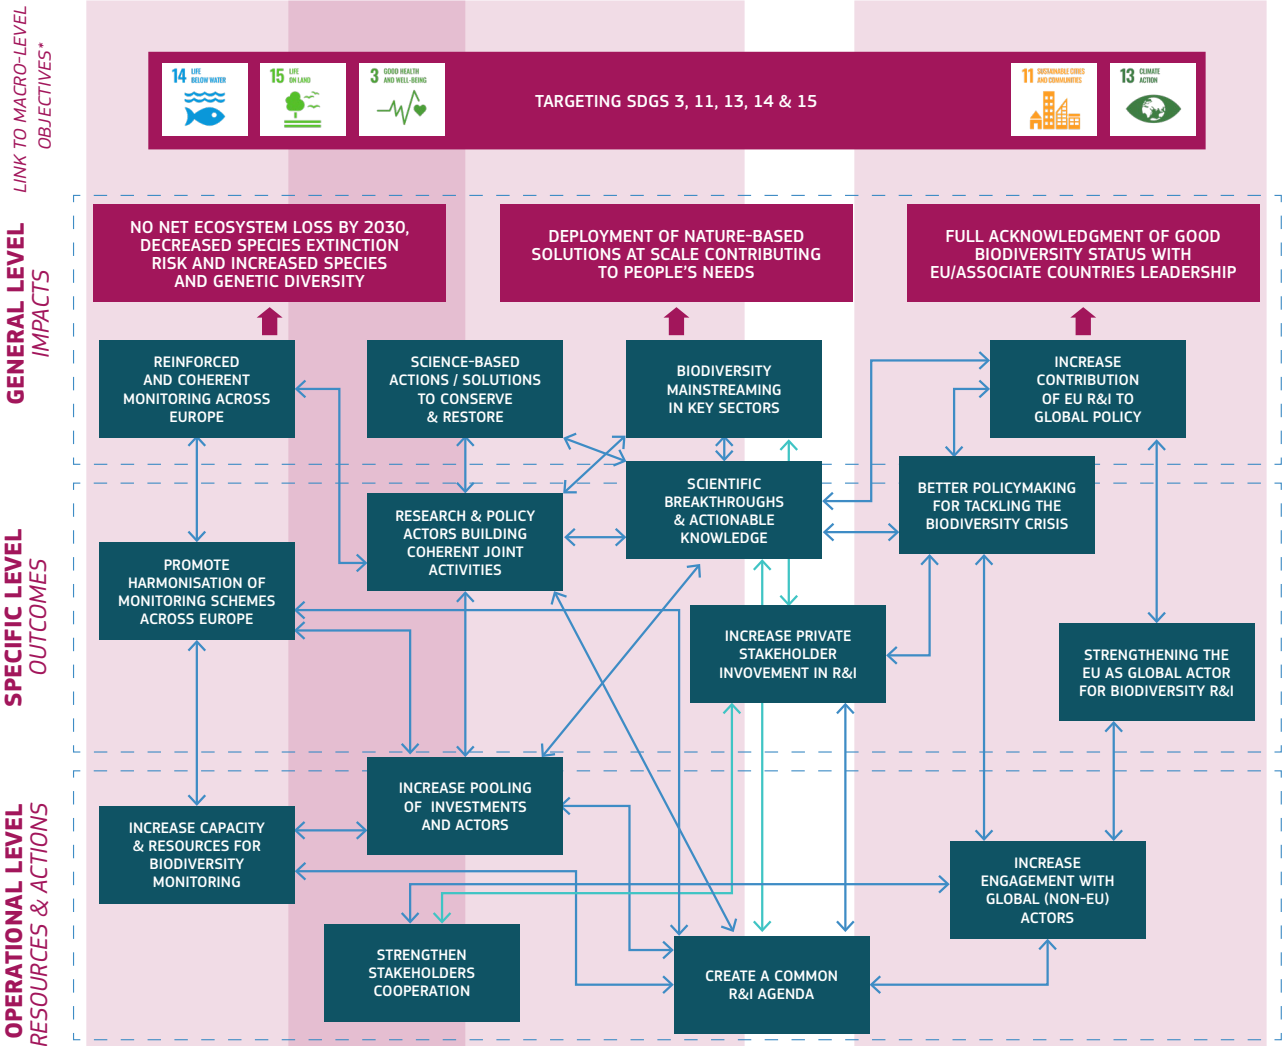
LINK TO MACRO-LEVEL OBJECTIVES*

14 LIFE BELOW WATER

15 LIFE ON LAND

3 GOOD HEALTH AND WELL-BEING

TARGETING SDGS 3, 11, 13, 14 & 15

11 SUSTAINABLE CITIES AND COMMUNITIES

13 CLIMATE ACTION

GENERAL LEVEL
IMPACTS

NO NET ECOSYSTEM LOSS BY 2030, DECREASED SPECIES EXTINCTION RISK AND INCREASED SPECIES AND GENETIC DIVERSITY

DEPLOYMENT OF NATURE-BASED SOLUTIONS AT SCALE CONTRIBUTING TO PEOPLE'S NEEDS

FULL ACKNOWLEDGMENT OF GOOD BIODIVERSITY STATUS WITH EU/ASSOCIATE COUNTRIES LEADERSHIP

REINFORCED AND COHERENT MONITORING ACROSS EUROPE

SCIENCE-BASED ACTIONS / SOLUTIONS TO CONSERVE & RESTORE

BIODIVERSITY MAINSTREAMING IN KEY SECTORS

INCREASE CONTRIBUTION OF EU R&I TO GLOBAL POLICY

SPECIFIC LEVEL
OUTCOMES

SCIENTIFIC BREAKTHROUGHS & ACTIONABLE KNOWLEDGE

BETTER POLICYMAKING FOR TACKLING THE BIODIVERSITY CRISIS

RESEARCH & POLICY ACTORS BUILDING COHERENT JOINT ACTIVITIES

PROMOTE HARMONISATION OF MONITORING SCHEMES ACROSS EUROPE

INCREASE PRIVATE STAKEHOLDER INVOVEMENT IN R&I

STRENGTHENING THE EU AS GLOBAL ACTOR FOR BIODIVERSITY R&I

OPERATIONAL LEVEL
RESOURCES & ACTIONS

INCREASE POOLING OF INVESTMENTS AND ACTORS

INCREASE CAPACITY & RESOURCES FOR BIODIVERSITY MONITORING

INCREASE ENGAGEMENT WITH GLOBAL (NON-EU) ACTORS

STRENGTHEN STAKEHOLDERS COOPERATION

CREATE A COMMON R&I AGENDA